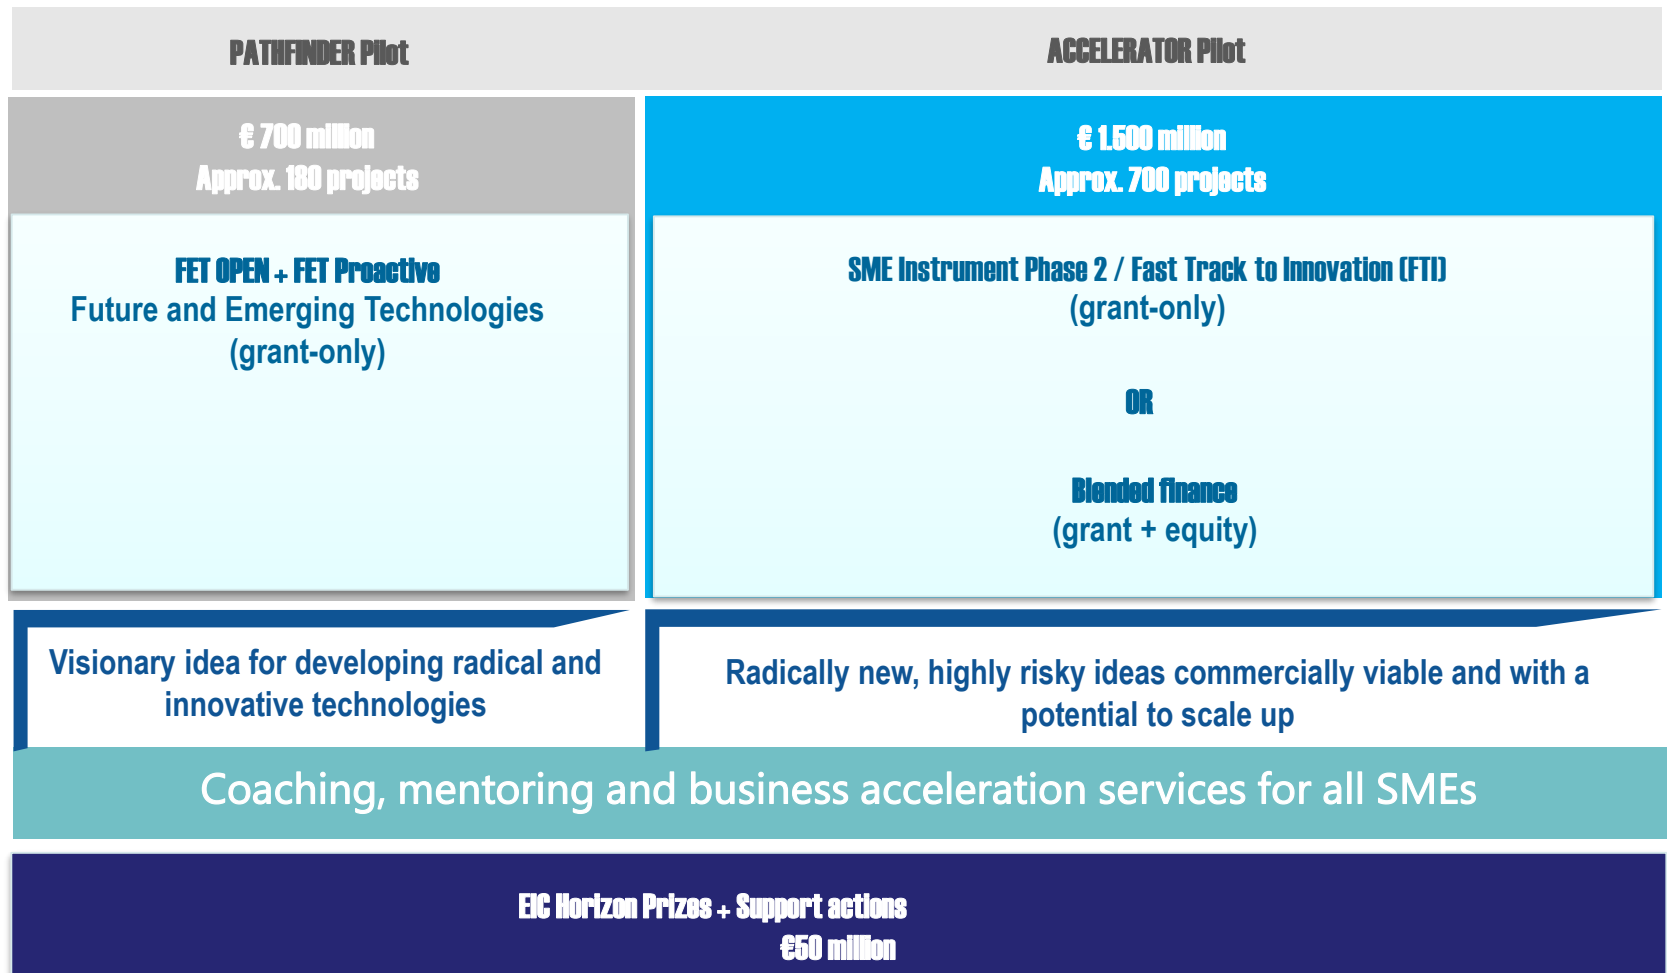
PATHFINDER Pilot

ACCELERATOR Pilot

€ 700 million
Approx. 180 projects

€ 1.500 million
Approx. 700 projects

FET OPEN + FET Proactive
Future and Emerging Technologies
(grant-only)

SME Instrument Phase 2 / Fast Track to Innovation (FTI)
(grant-only)

OR

Blended finance
(grant + equity)

Visionary idea for developing radical and innovative technologies

Radically new, highly risky ideas commercially viable and with a potential to scale up

Coaching, mentoring and business acceleration services for all SMEs

EIC Horizon Prizes + Support actions
€50 million